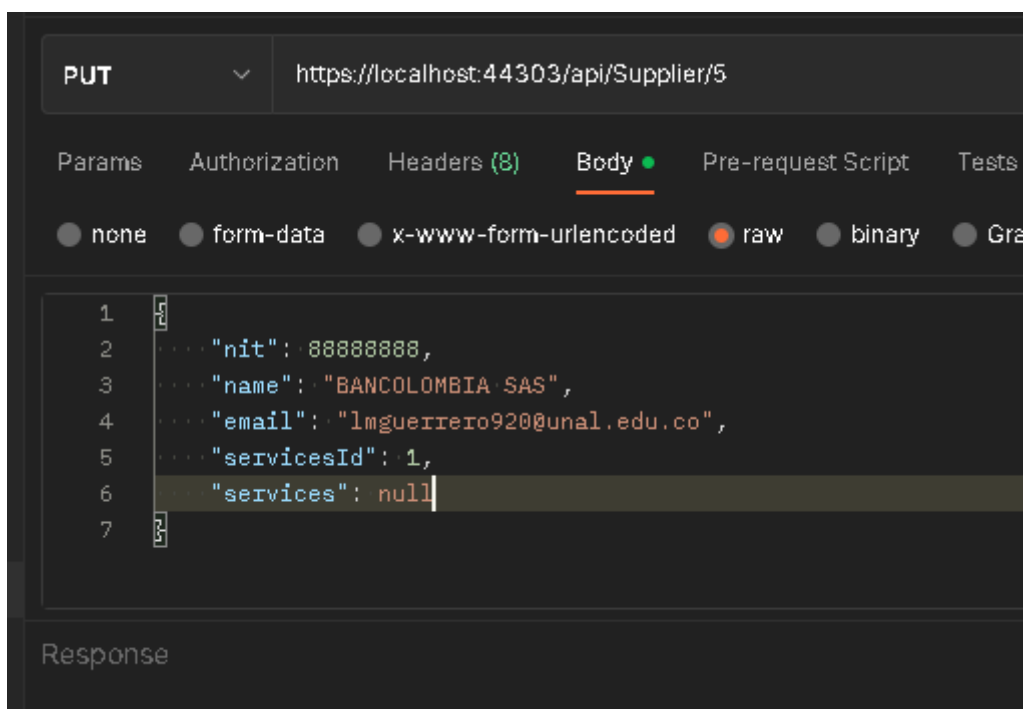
PUT
https://localhost:44303/api/Supplier/5

Params Authorization Headers (8) Body Pre-request Script Tests

none form-data x-www-form-urlencoded raw binary Gra

1 {
2 "nit": 88888888,
3 "name": "BANCOLOMBIA SAS",
4 "email": "lmguerrero920@unal.edu.co",
5 "servicesId": 1,
6 "services": null
7 }

Response